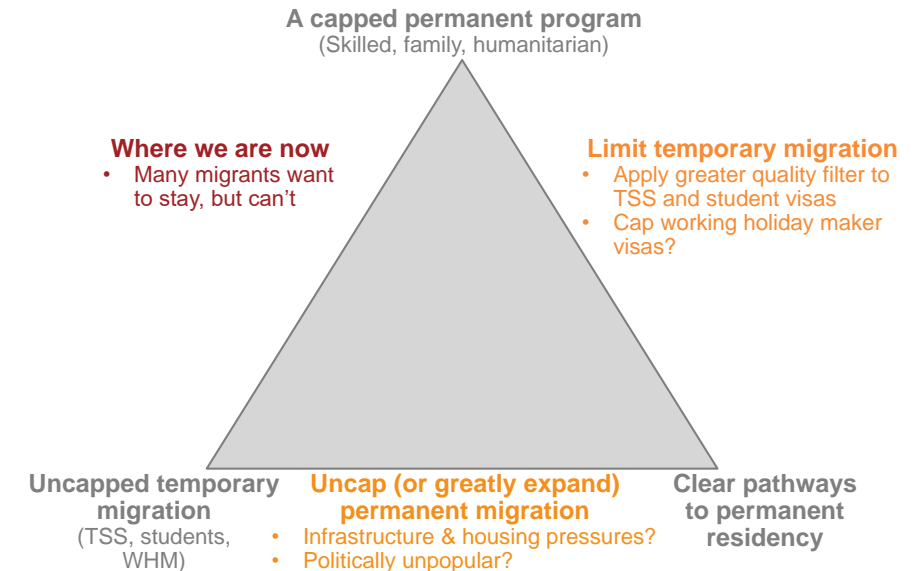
A capped permanent program
(Skilled, family, humanitarian)

Where we are now
• Many migrants want to stay, but can't

Limit temporary migration
• Apply greater quality filter to TSS and student visas
• Cap working holiday maker visas?

Uncapped temporary migration
(TSS, students, WHM)

Uncap (or greatly expand) permanent migration
• Infrastructure & housing pressures?
• Politically unpopular?

Clear pathways to permanent residency